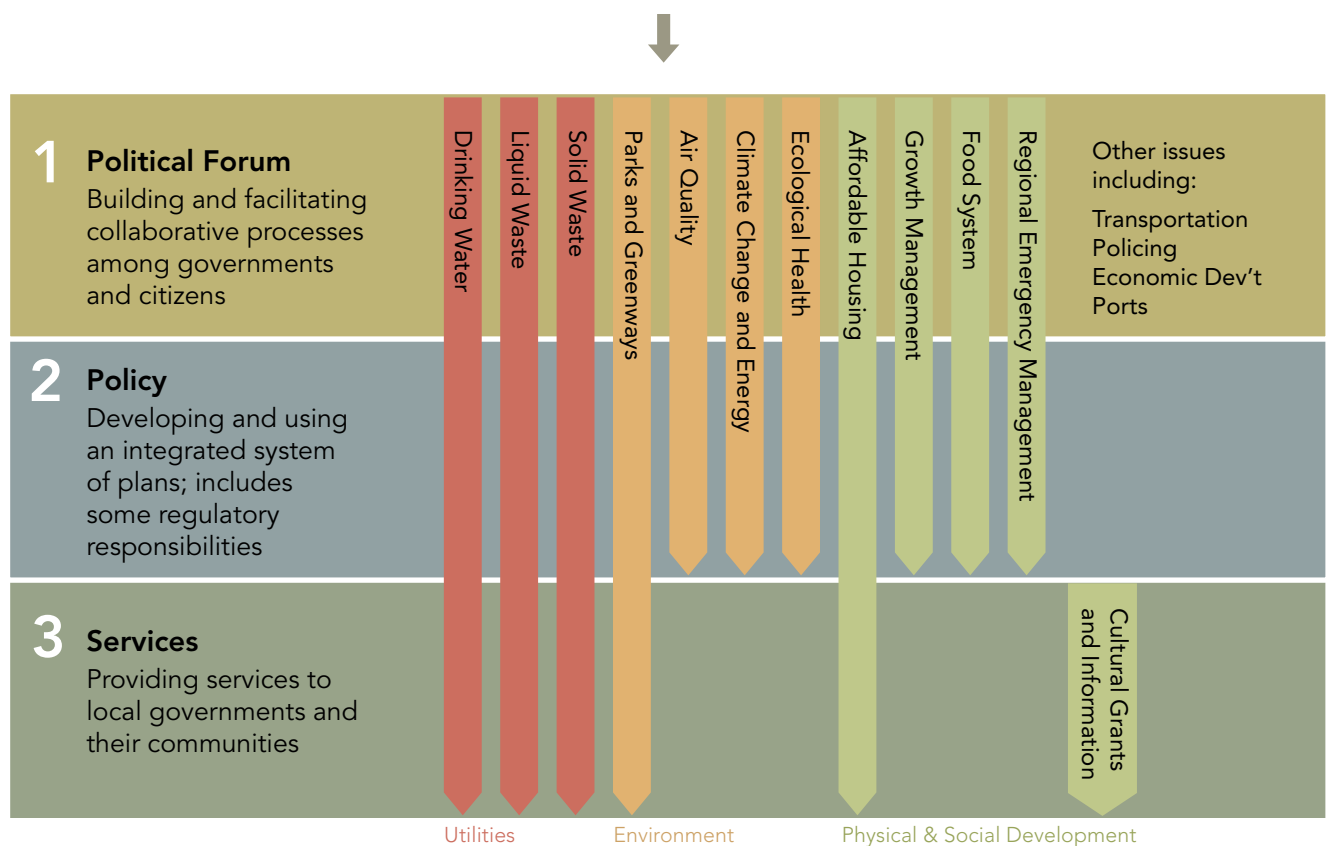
1 Political Forum
Building and facilitating collaborative processes among governments and citizens

2 Policy
Developing and using an integrated system of plans; includes some regulatory responsibilities

3 Services
Providing services to local governments and their communities

Drinking Water
Liquid Waste
Solid Waste
Parks and Greenways
Air Quality
Climate Change and Energy
Ecological Health
Affordable Housing
Growth Management
Food System
Regional Emergency Management

Other issues including:
Transportation
Policing
Economic Dev't
Ports

Cultural Grants and Information

Utilities
Environment
Physical & Social Development